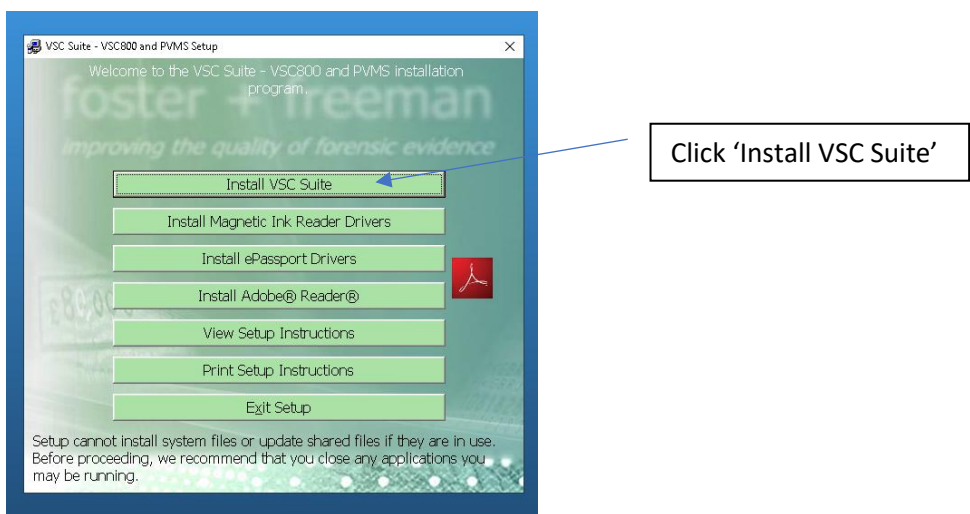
VSC Suite - VSC800 and PVMS Setup
×
Welcome to the VSC Suite - VSC800 and PVMS installation program.
foster + freeman
improving the quality of forensic evidence

Install VSC Suite
Install Magnetic Ink Reader Drivers
Install ePassport Drivers
Install Adobe® Reader®
View Setup Instructions
Print Setup Instructions
Exit Setup

Setup cannot install system files or update shared files if they are in use. Before proceeding, we recommend that you close any applications you may be running.

Click 'Install VSC Suite'